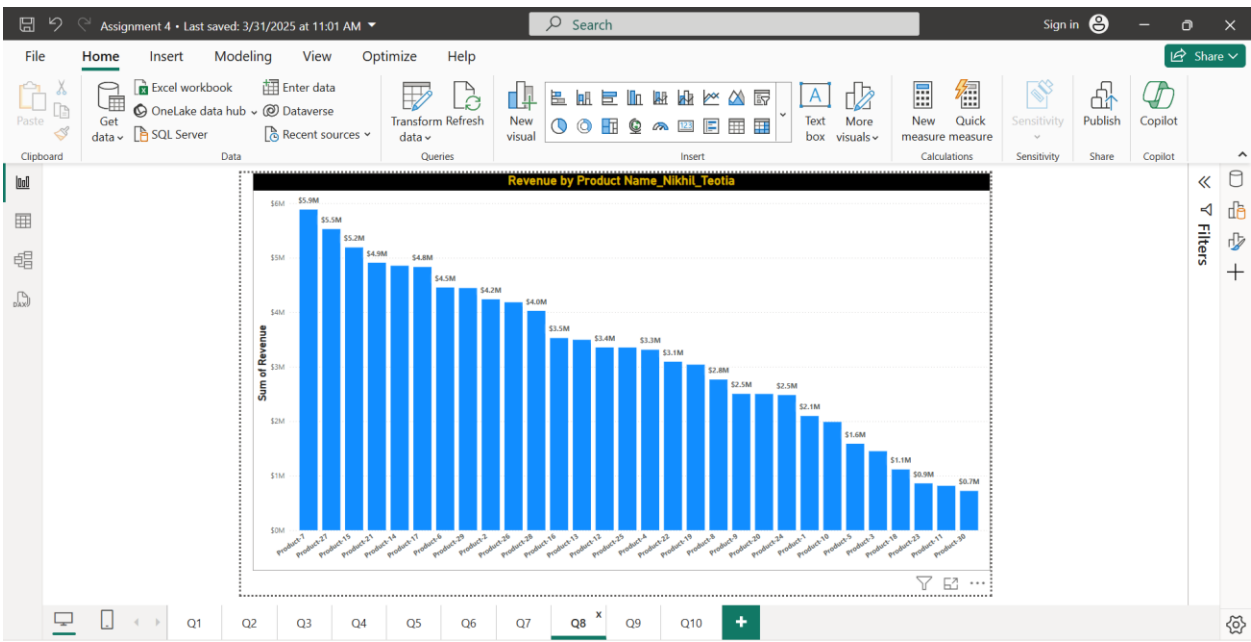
Assignment 4 • Last saved: 3/31/2025 at 11:01 AM

Search

Sign in

File Home Insert Modeling View Optimize Help

Share

Paste
Clipboard

Get data
Excel workbook
OneLake data hub
SQL Server
Enter data
Dataverse
Recent sources
Data

Transform data
Refresh
Queries

New visual
Text box
More visuals
Insert

New measure
Quick measure
Calculations

Sensitivity
Sensitivity

Publish
Share

Copilot
Copilot

Revenue by Product Name_Nikhil_Teotia

Sum of Revenue

$6M
$5M
$4M
$3M
$2M
$1M
$0M

$5.9M $5.5M $5.2M $4.9M $4.8M $4.5M $4.2M $4.0M $3.5M $3.4M $3.3M $3.1M $2.8M $2.5M $2.5M $2.1M $1.6M $1.1M $0.9M $0.7M

Product-7 Product-27 Product-15 Product-21 Product-14 Product-17 Product-6 Product-29 Product-2 Product-26 Product-28 Product-16 Product-13 Product-12 Product-25 Product-4 Product-22 Product-19 Product-8 Product-9 Product-20 Product-24 Product-1 Product-10 Product-5 Product-3 Product-18 Product-23 Product-11 Product-30

Filters

Q1 Q2 Q3 Q4 Q5 Q6 Q7 Q8 Q9 Q10 +